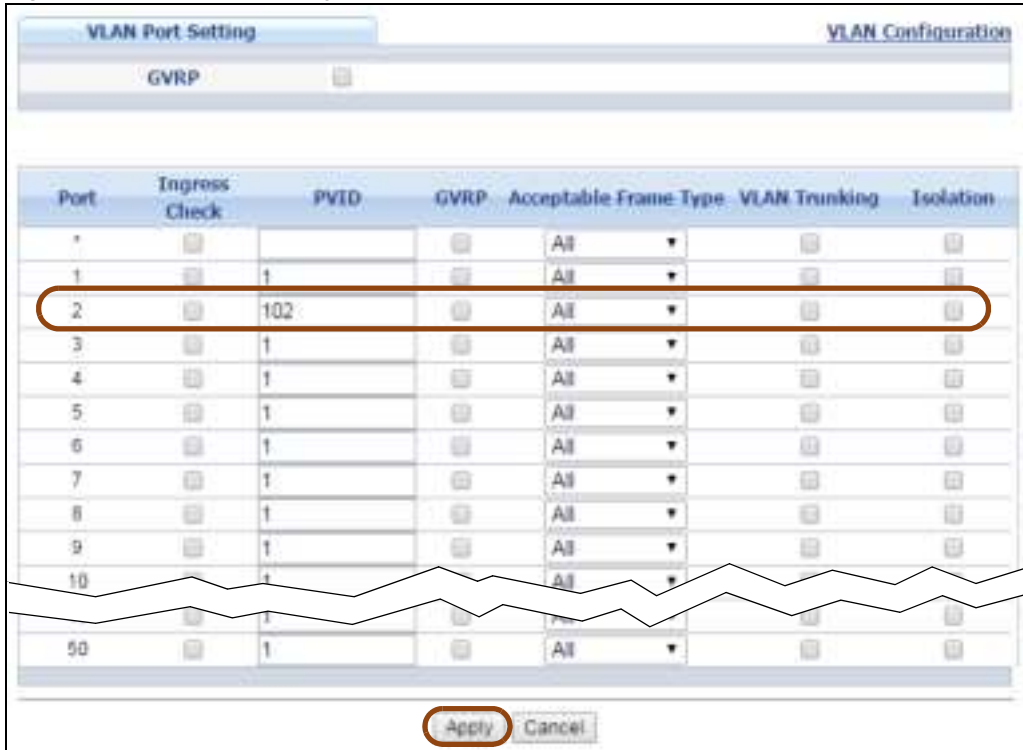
VLAN Port Setting

VLAN Configuration

GVRP

| Port | Ingress Check | PVID | GVRP | Acceptable Frame Type | VLAN Trunking | Isolation |
|---|---|---|---|---|---|---|
| * | | | | All | | |
| 1 | | 1 | | All | | |
| 2 | | 102 | | All | | |
| 3 | | 1 | | All | | |
| 4 | | 1 | | All | | |
| 5 | | 1 | | All | | |
| 6 | | 1 | | All | | |
| 7 | | 1 | | All | | |
| 8 | | 1 | | All | | |
| 9 | | 1 | | All | | |
| 10 | | 1 | | All | | |
| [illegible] | | 1 | | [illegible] | | |
| 50 | | 1 | | All | | |

Apply Cancel